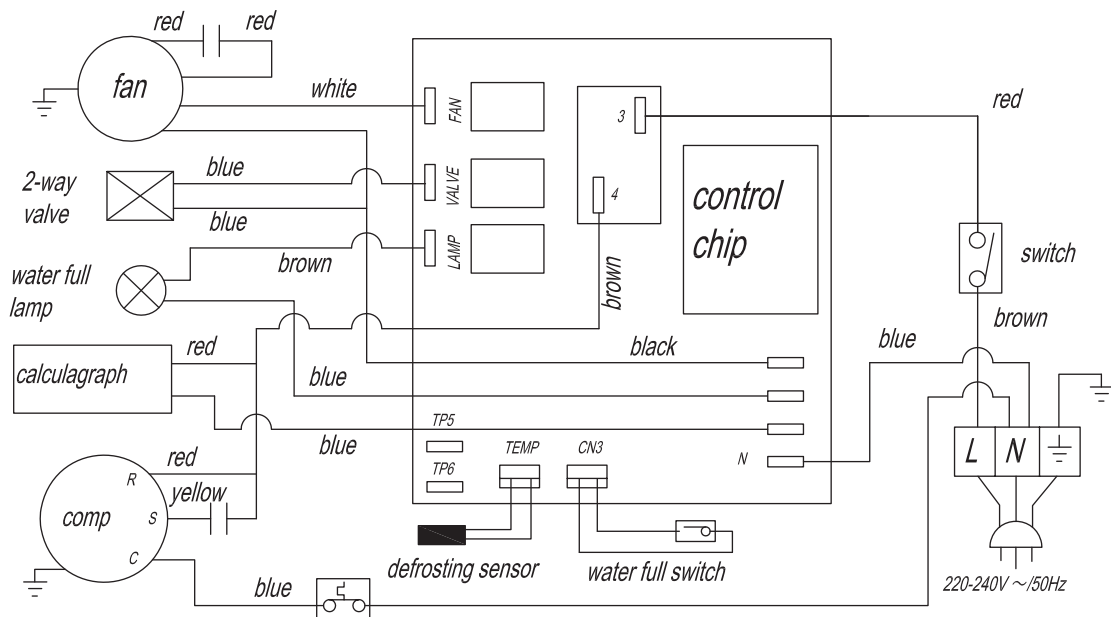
red
red
fan
white
FAN
3
red
control chip
2-way valve
blue
blue
VALVE
4
LAMP
water full lamp
brown
brown
switch
brown
calculagraph
red
black
blue
blue
TP5
blue
TP6
TEMP
CN3
N
red
R
L
N
yellow
comp
S
C
defrosting sensor
water full switch
blue
220-240V ～/50Hz